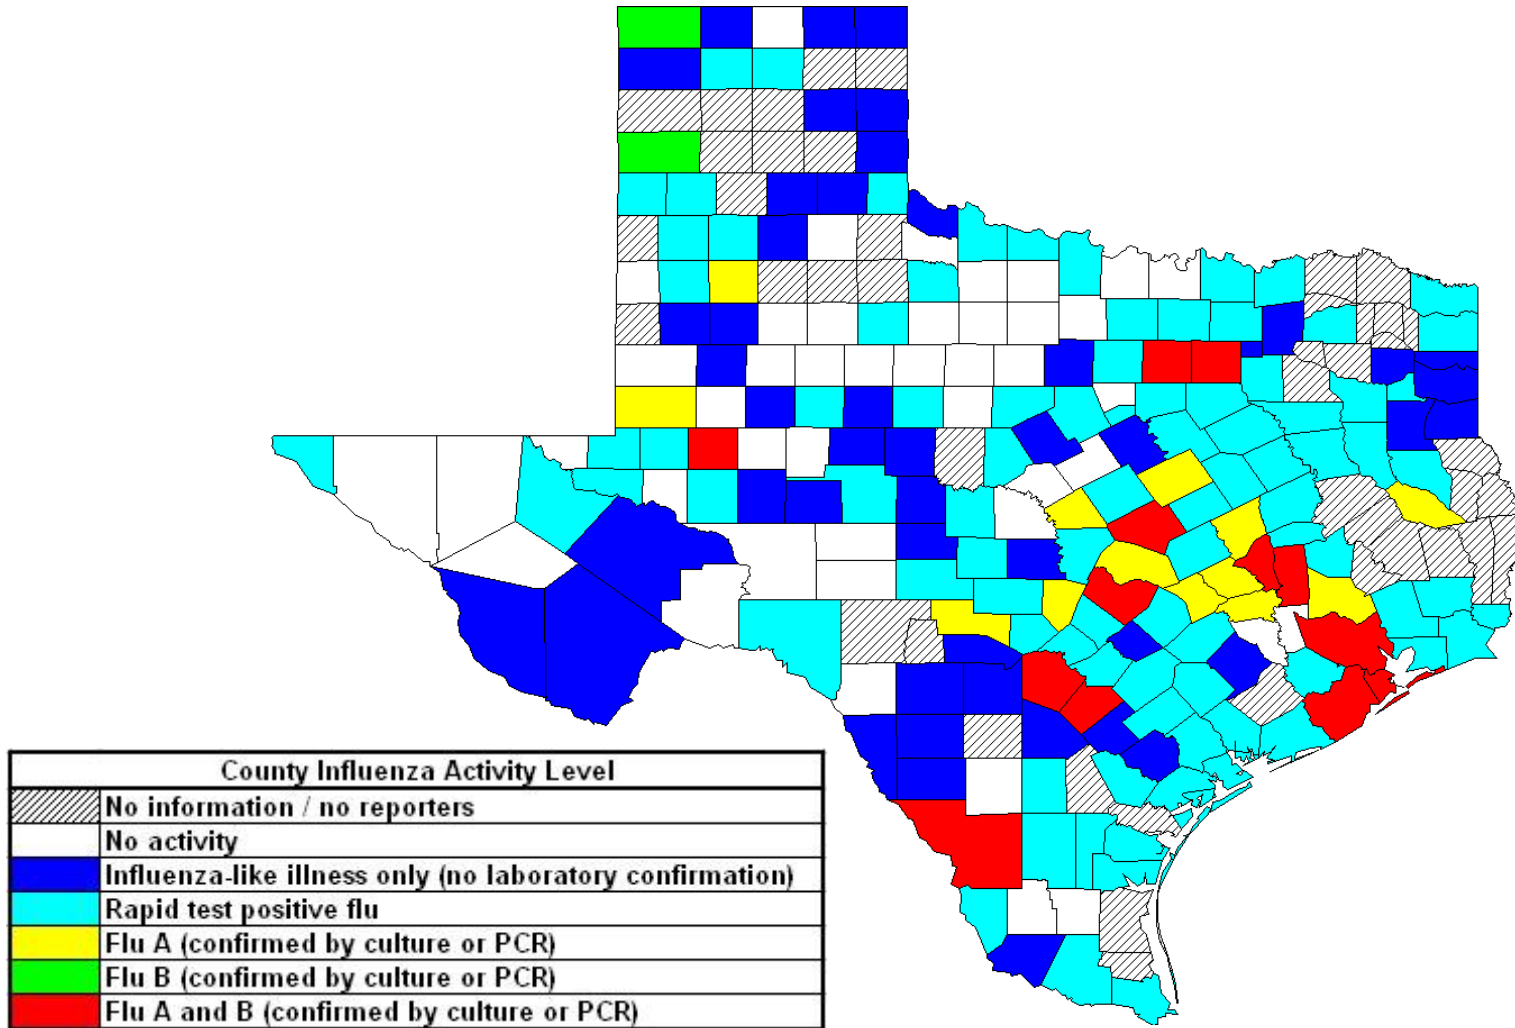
| County Influenza Activity Level | |
|---|---|
| | No information / no reporters |
| | No activity |
| | Influenza-like illness only (no laboratory confirmation) |
| | Rapid test positive flu |
| | Flu A (confirmed by culture or PCR) |
| | Flu B (confirmed by culture or PCR) |
| | Flu A and B (confirmed by culture or PCR) |